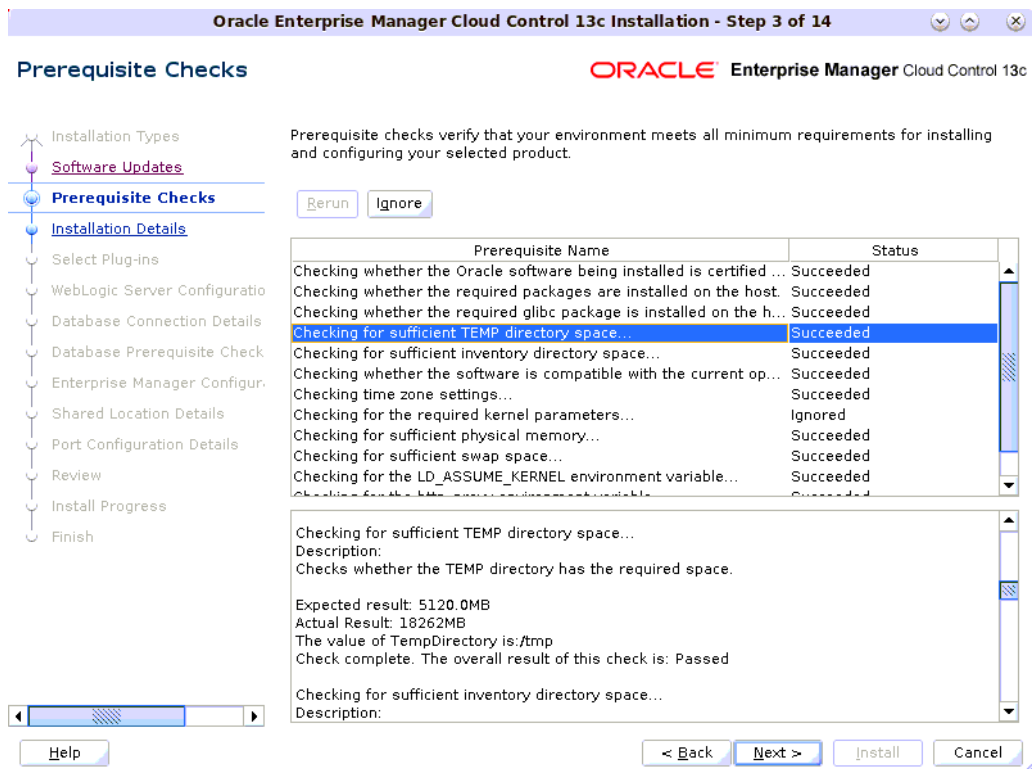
Oracle Enterprise Manager Cloud Control 13c Installation - Step 3 of 14

Prerequisite Checks

ORACLE Enterprise Manager Cloud Control 13c

Installation Types
Software Updates
Prerequisite Checks
Installation Details
Select Plug-ins
WebLogic Server Configuratio
Database Connection Details
Database Prerequisite Check
Enterprise Manager Configur
Shared Location Details
Port Configuration Details
Review
Install Progress
Finish

Prerequisite checks verify that your environment meets all minimum requirements for installing and configuring your selected product.

Rerun Ignore

| Prerequisite Name | Status |
|---|---|
| Checking whether the Oracle software being installed is certified ... | Succeeded |
| Checking whether the required packages are installed on the host. | Succeeded |
| Checking whether the required glibc package is installed on the h... | Succeeded |
| Checking for sufficient TEMP directory space... | Succeeded |
| Checking for sufficient inventory directory space... | Succeeded |
| Checking whether the software is compatible with the current op... | Succeeded |
| Checking time zone settings... | Succeeded |
| Checking for the required kernel parameters... | Ignored |
| Checking for sufficient physical memory... | Succeeded |
| Checking for sufficient swap space... | Succeeded |
| Checking for the LD_ASSUME_KERNEL environment variable... | Succeeded |
| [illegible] | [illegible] |

Checking for sufficient TEMP directory space...
Description:
Checks whether the TEMP directory has the required space.

Expected result: 5120.0MB
Actual Result: 18262MB
The value of TempDirectory is:/tmp
Check complete. The overall result of this check is: Passed

Checking for sufficient inventory directory space...
Description:

Help
< Back Next > Install Cancel